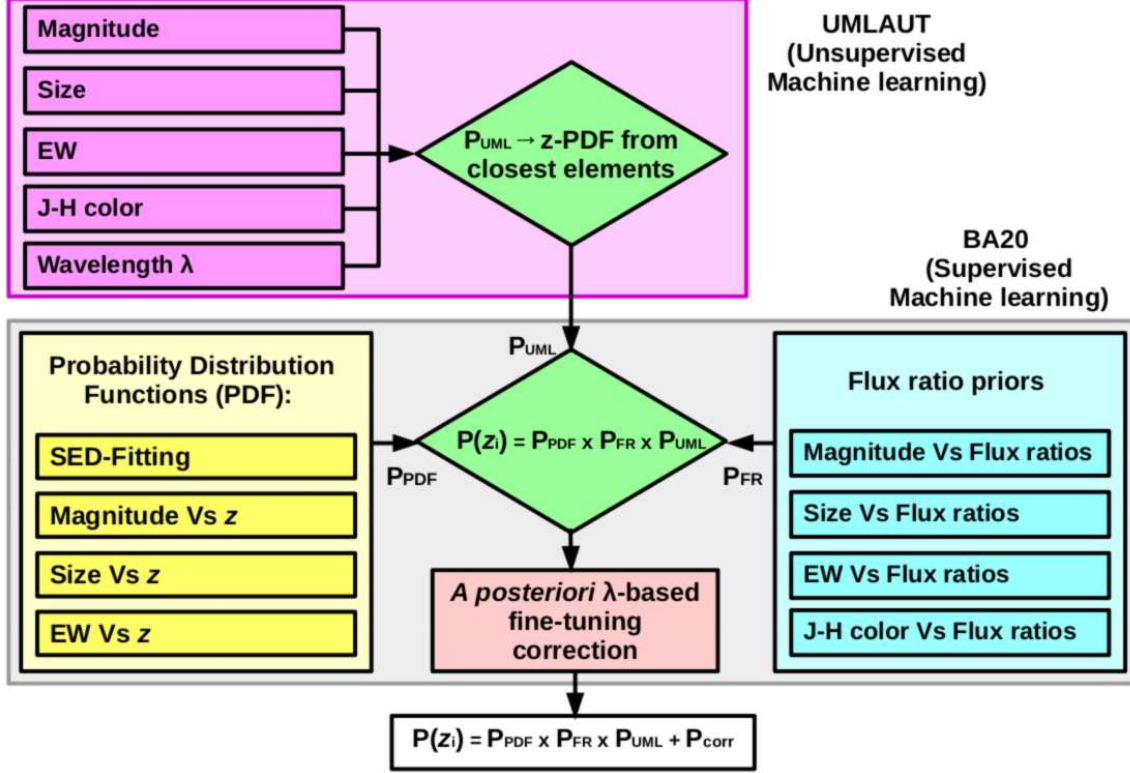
Magnitude

Size

EW

J-H color

Wavelength λ

UMLAUT (Unsupervised Machine learning)

$P_{UML}$ → z-PDF from closest elements

BA20 (Supervised Machine learning)

$P_{UML}$

Probability Distribution Functions (PDF):

SED-Fitting

Magnitude Vs $z$

Size Vs $z$

EW Vs $z$

$P(z_i) = P_{PDF} \times P_{FR} \times P_{UML}$

$P_{PDF}$

$P_{FR}$

Flux ratio priors

Magnitude Vs Flux ratios

Size Vs Flux ratios

EW Vs Flux ratios

J-H color Vs Flux ratios

*A posteriori* λ-based fine-tuning correction

$P(z_i) = P_{PDF} \times P_{FR} \times P_{UML} + P_{corr}$